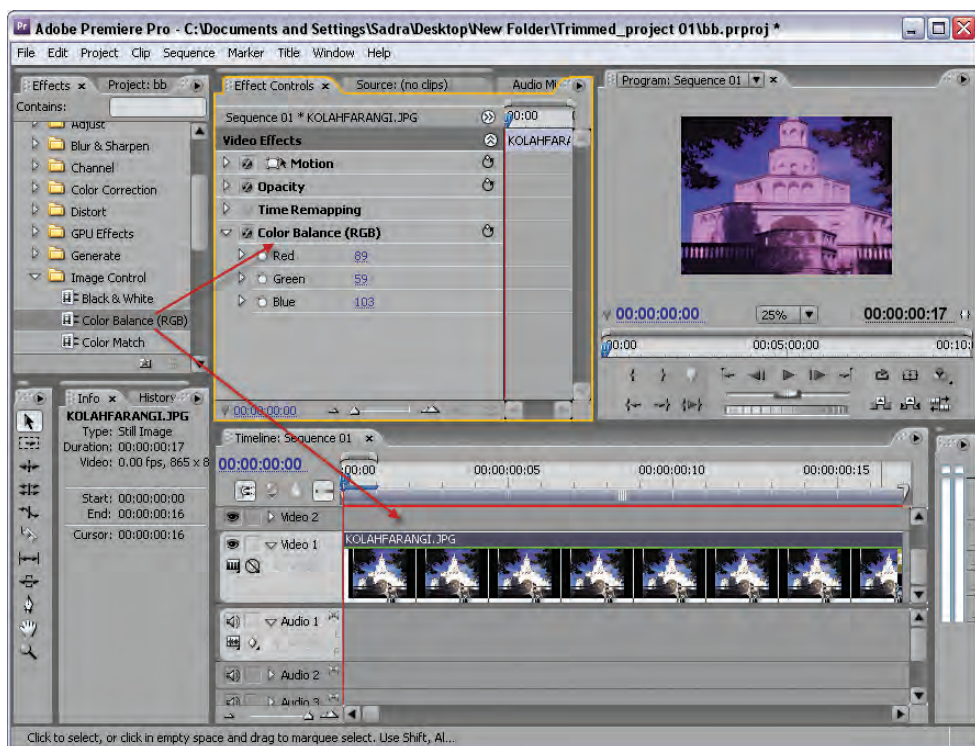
Pr Adobe Premiere Pro - C:\Documents and Settings\Sadra\Desktop\New Folder\Trimmed_project 01\bb.prproj *

File Edit Project Clip Sequence Marker Title Window Help

Effects × Project: bb
Contains:
Adjust
Blur & Sharpen
Channel
Color Correction
Distort
GPU Effects
Generate
Image Control
Black & White
Color Balance (RGB)
Color Match

Effect Controls × Source: (no clips) Audio Mi
Sequence 01 * KOLAHFARANGI.JPG
00:00
KOLAHFARA
Video Effects
Motion
Opacity
Time Remapping
Color Balance (RGB)
Red 89
Green 59
Blue 103
00:00:00:00

Program: Sequence 01 ×
00:00:00:00
25%
00:00:00:17
00:00
00:05:00:00
00:10

Info × History
KOLAHFARANGI.JPG
Type: Still Image
Duration: 00:00:00:17
Video: 0.00 fps, 865 x 8
Start: 00:00:00:00
End: 00:00:00:16
Cursor: 00:00:00:16

Timeline: Sequence 01 ×
00:00:00:00
00:00
00:00:00:05
00:00:00:10
00:00:00:15
Video 2
Video 1
KOLAHFARANGI.JPG
Audio 1
Audio 2
Audio 3

Click to select, or click in empty space and drag to marquee select. Use Shift, Al...